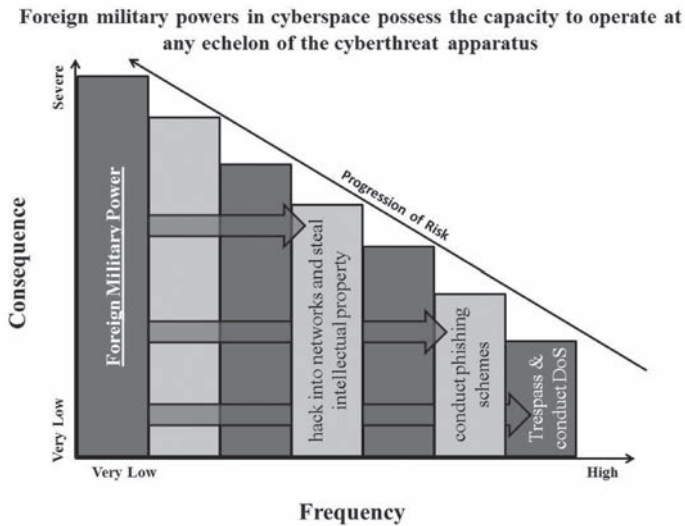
Foreign military powers in cyberspace possess the capacity to operate at any echelon of the cyberthreat apparatus

Severe

Very Low

Consequence

Foreign Military Power

Progression of Risk

hack into networks and steal intellectual property

conduct phishing schemes

Trespass & conduct DoS

Very Low

High

Frequency